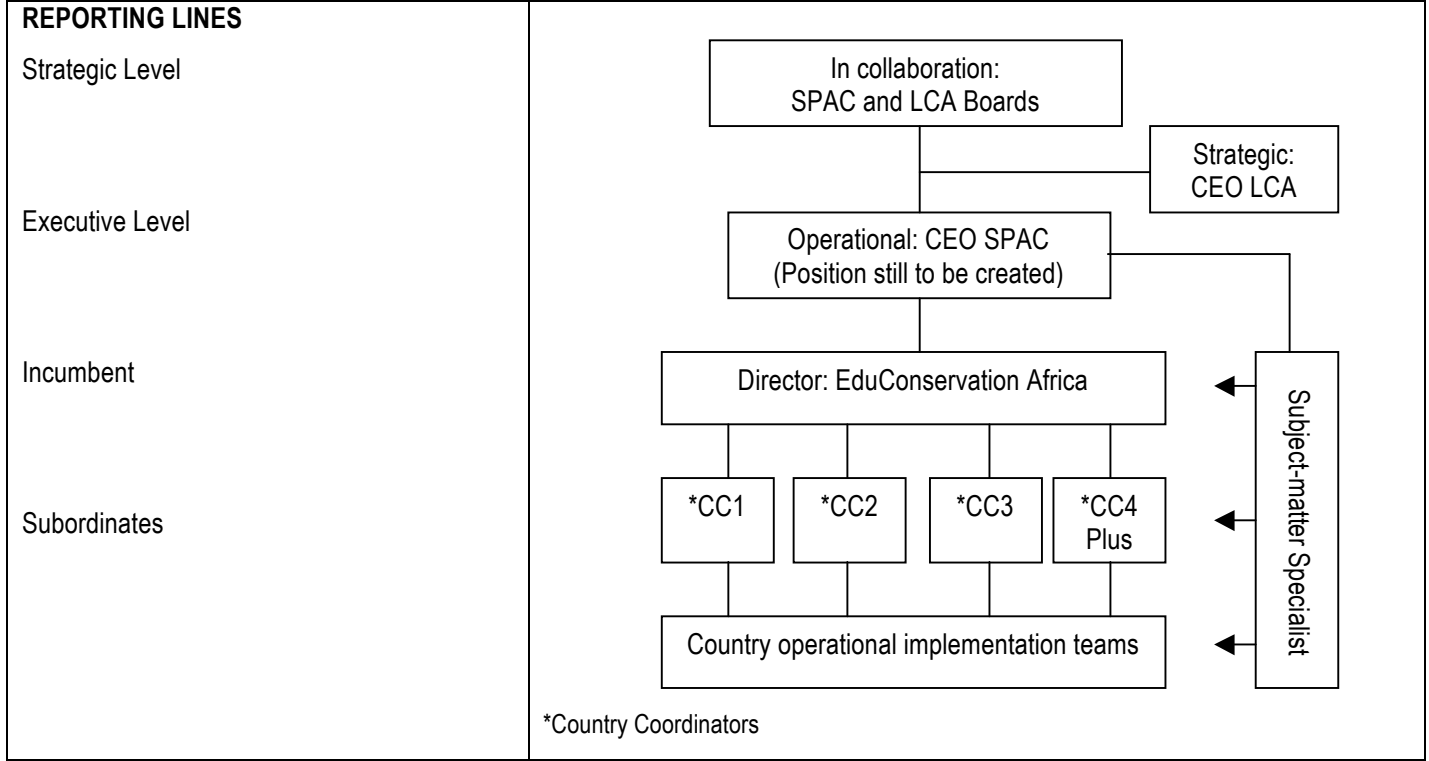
REPORTING LINES

Strategic Level

Executive Level

Incumbent

Subordinates

In collaboration: SPAC and LCA Boards

Strategic: CEO LCA

Operational: CEO SPAC (Position still to be created)

Director: EduConservation Africa

Subject-matter Specialist

*CC1

*CC2

*CC3

*CC4 Plus

Country operational implementation teams

*Country Coordinators